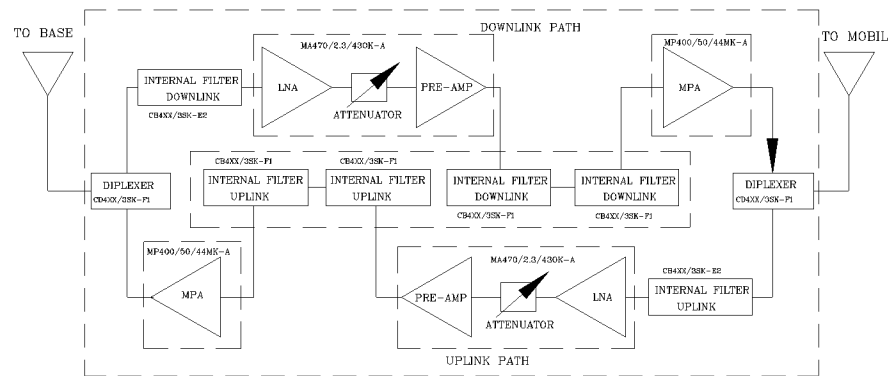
TO BASE

DOWNLINK PATH

TO MOBIL

MA470/2.3/430K-A

INTERNAL FILTER DOWNLINK

LNA

ATTENUATOR

PRE-AMP

MP400/50/44MK-A

MPA

CB4XX/3SK-E2

CB4XX/3SK-F1

CB4XX/3SK-F1

DIPLEXER

CD4XX/3SK-F1

INTERNAL FILTER UPLINK

INTERNAL FILTER UPLINK

INTERNAL FILTER DOWNLINK

INTERNAL FILTER DOWNLINK

DIPLEXER

CD4XX/3SK-F1

CB4XX/3SK-F1

CB4XX/3SK-F1

MP400/50/44MK-A

MPA

MA470/2.3/430K-A

CB4XX/3SK-E2

PRE-AMP

ATTENUATOR

LNA

INTERNAL FILTER UPLINK

UPLINK PATH